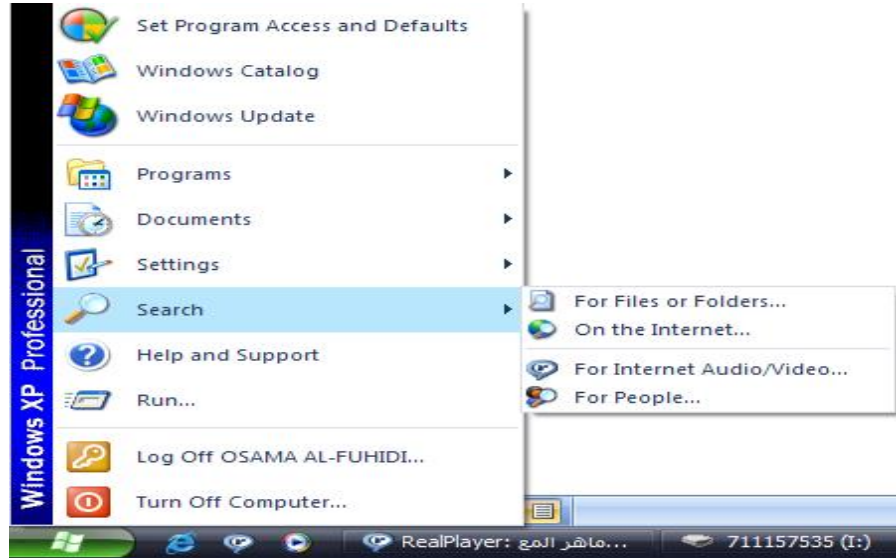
Set Program Access and Defaults
Windows Catalog
Windows Update
Programs
Documents
Settings
Search
Help and Support
Run...
Log Off OSAMA AL-FUHIDI...
Turn Off Computer...

Windows XP Professional

For Files or Folders...
On the Internet...
For Internet Audio/Video...
For People...

RealPlayer: ماهر المع...
711157535 (I:)